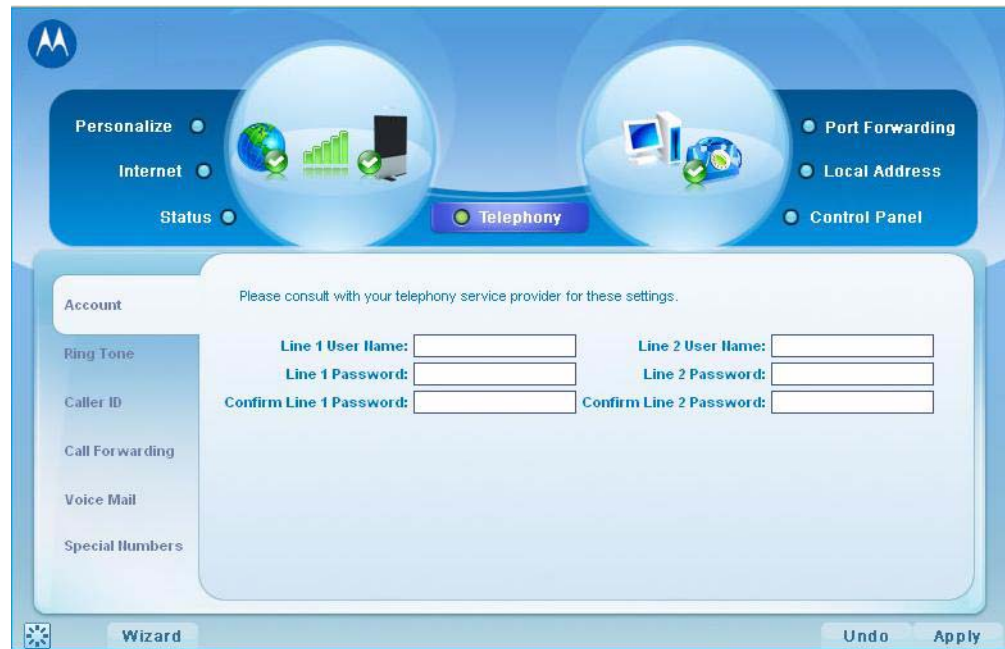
Personalize
Internet
Status
Telephony
Port Forwarding
Local Address
Control Panel

Account
Ring Tone
Caller ID
Call Forwarding
Voice Mail
Special Numbers

Please consult with your telephony service provider for these settings.

Line 1 User Name:
Line 1 Password:
Confirm Line 1 Password:
Line 2 User Name:
Line 2 Password:
Confirm Line 2 Password:

Wizard
Undo
Apply